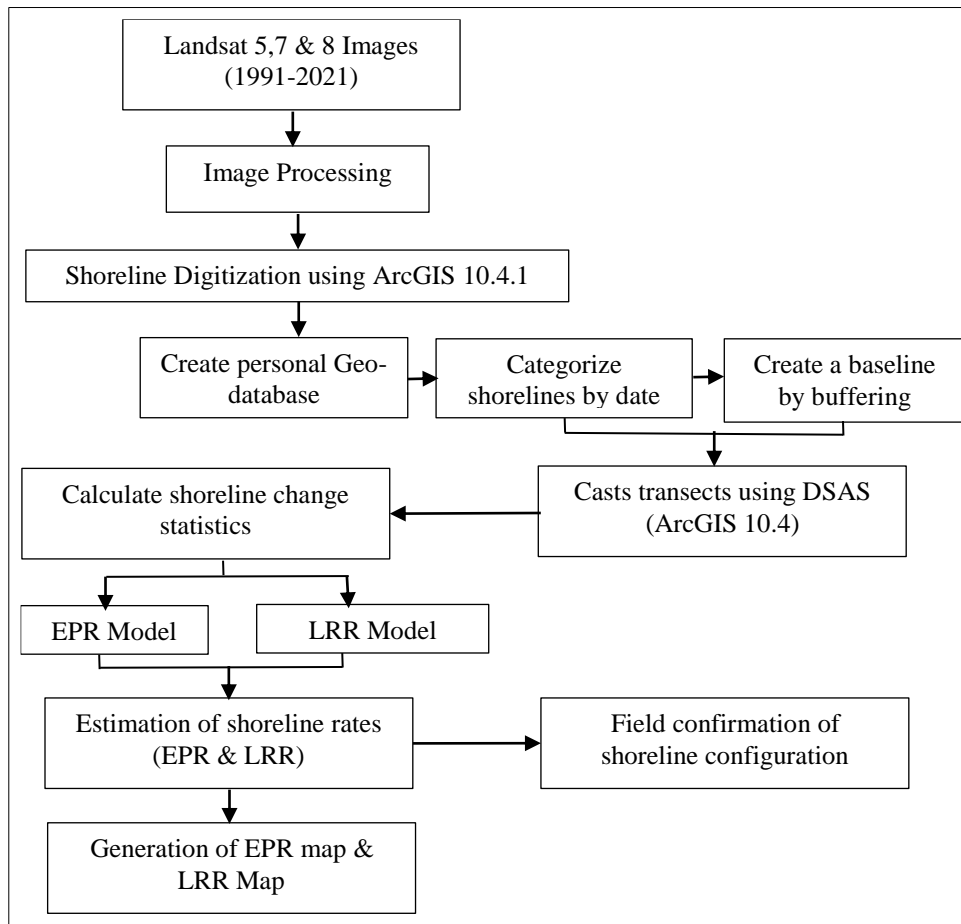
Landsat 5,7 & 8 Images (1991-2021)

Image Processing

Shoreline Digitization using ArcGIS 10.4.1

Create personal Geodatabase

Categorize shorelines by date

Create a baseline by buffering

Casts transects using DSAS (ArcGIS 10.4)

Calculate shoreline change statistics

EPR Model

LRR Model

Estimation of shoreline rates (EPR & LRR)

Field confirmation of shoreline configuration

Generation of EPR map & LRR Map